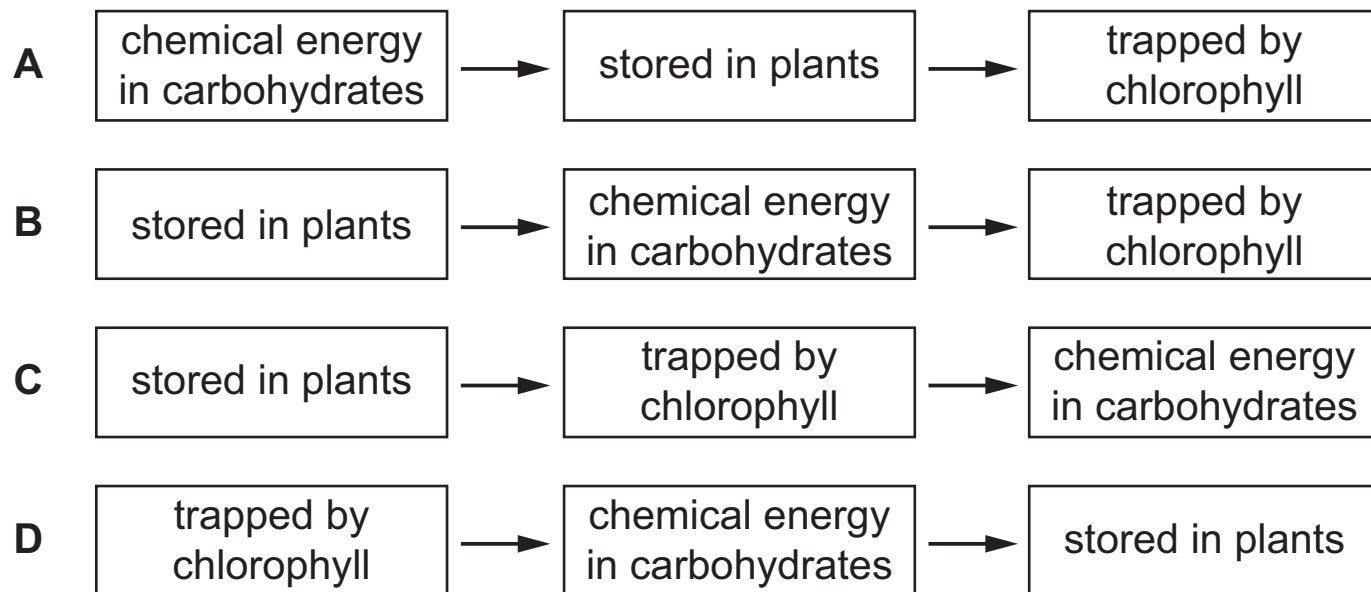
A chemical energy in carbohydrates → stored in plants → trapped by chlorophyll

B stored in plants → chemical energy in carbohydrates → trapped by chlorophyll

C stored in plants → trapped by chlorophyll → chemical energy in carbohydrates

D trapped by chlorophyll → chemical energy in carbohydrates → stored in plants